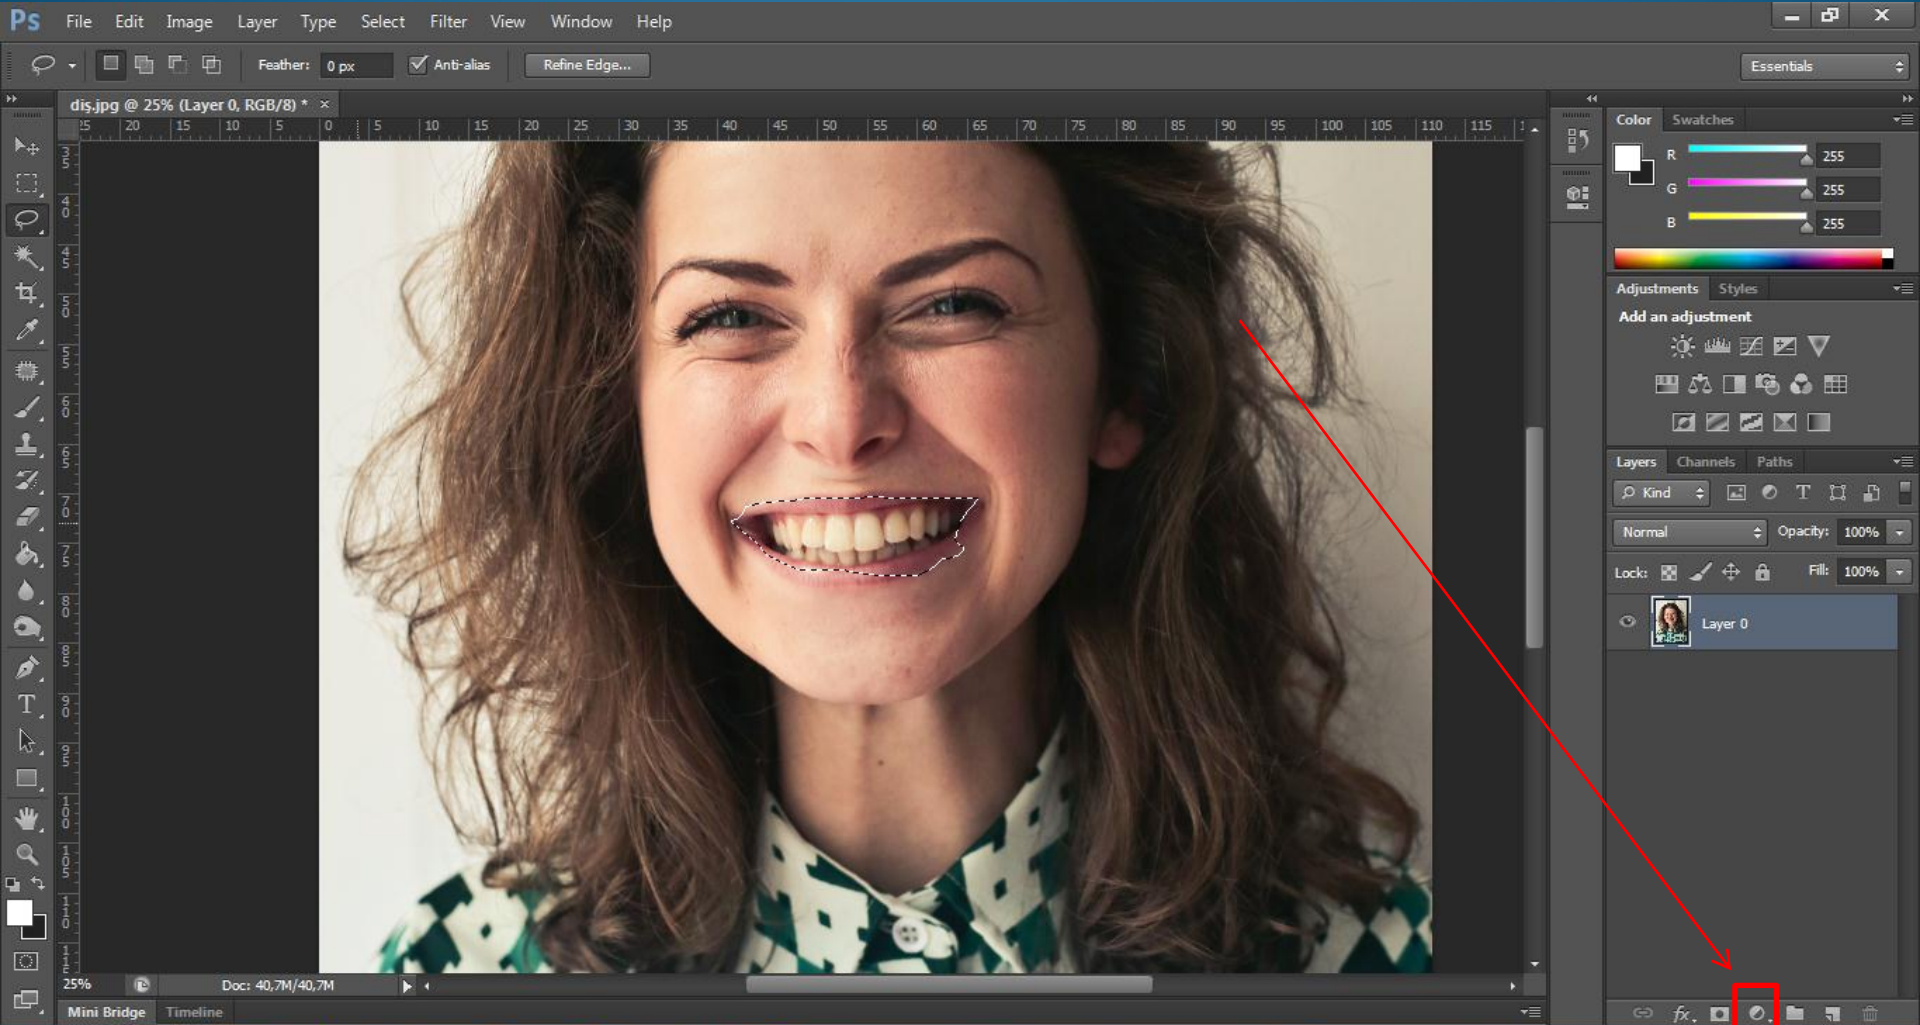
Ps File Edit Image Layer Type Select Filter View Window Help

Feather: 0 px Anti-alias Refine Edge...

Essentials

dis.jpg @ 25% (Layer 0, RGB/8) * ×

25 20 15 10 5 0 5 10 15 20 25 30 35 40 45 50 55 60 65 70 75 80 85 90 95 100 105 110 115

Color Swatches

R 255
G 255
B 255

Adjustments Styles

Add an adjustment

Layers Channels Paths

Kind

Normal Opacity: 100%

Lock: Fill: 100%

Layer 0

25% Doc: 40,7M/40,7M

Mini Bridge Timeline